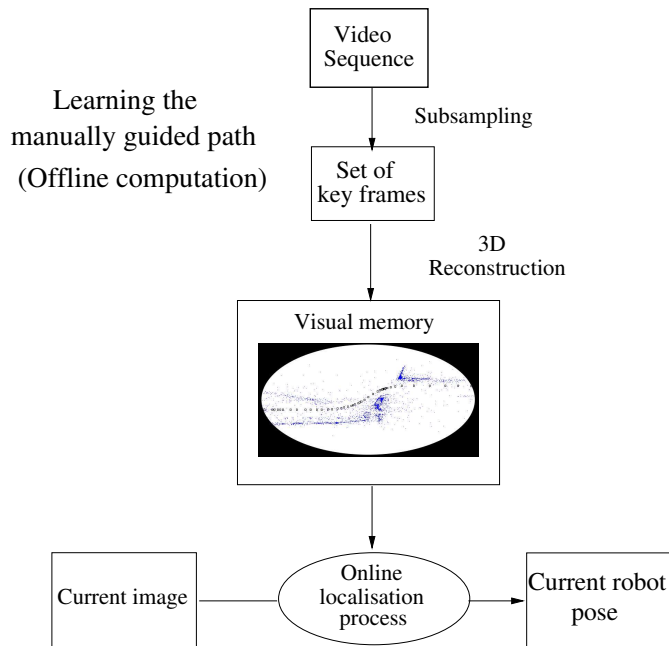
Video Sequence

Learning the manually guided path (Offline computation)

Subsampling

Set of key frames

3D Reconstruction

Visual memory

Current image

Online localisation process

Current robot pose